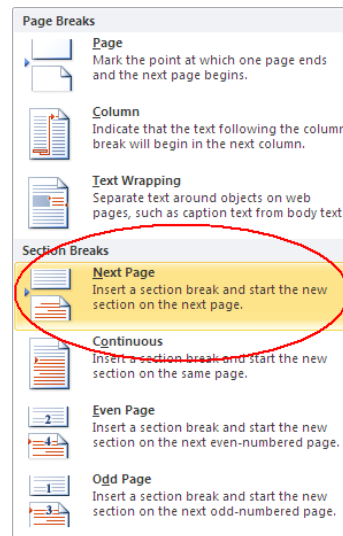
Page Breaks

Page
Mark the point at which one page ends and the next page begins.

Column
Indicate that the text following the column break will begin in the next column.

Text Wrapping
Separate text around objects on web pages, such as caption text from body text

Section Breaks

Next Page
Insert a section break and start the new section on the next page.

Continuous
Insert a section break and start the new section on the same page.

Even Page
Insert a section break and start the new section on the next even-numbered page.

Odd Page
Insert a section break and start the new section on the next odd-numbered page.